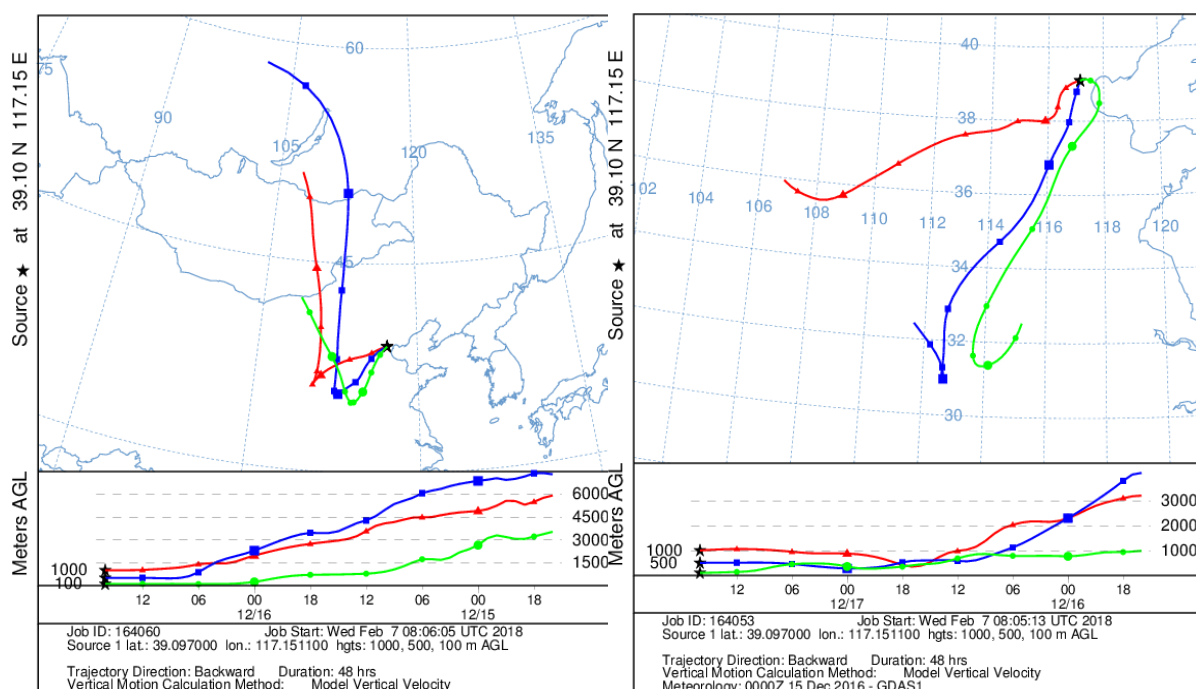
Source ★ at 39.10 N 117.15 E

75
60
90
105
120
135
45

Meters AGL
6000
4500
3000
1500
1000
100

12 06 00 18 12 06 00 18
12/16 12/15

Job ID: 164060 Job Start: Wed Feb 7 08:06:05 UTC 2018
Source 1 lat.: 39.097000 lon.: 117.151100 hgts: 1000, 500, 100 m AGL

Trajectory Direction: Backward Duration: 48 hrs
Vertical Motion Calculation Method: Model Vertical Velocity

Source ★ at 39.10 N 117.15 E

40
38
36
34
32
30
102
104
106
108
110
112
114
116
118
120

Meters AGL
3000
2000
1000
1000
500

12 06 00 18 12 06 00 18
12/17 12/16

Job ID: 164053 Job Start: Wed Feb 7 08:05:13 UTC 2018
Source 1 lat.: 39.097000 lon.: 117.151100 hgts: 1000, 500, 100 m AGL

Trajectory Direction: Backward Duration: 48 hrs
Vertical Motion Calculation Method: Model Vertical Velocity
Meteorology: 0000Z 15 Dec 2016 - GDAS1